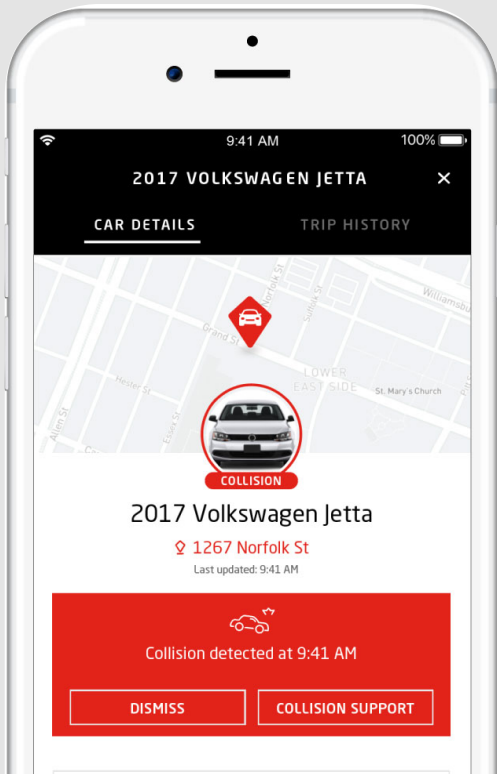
9:41 AM
100%

2017 VOLKSWAGEN JETTA
×

CAR DETAILS
TRIP HISTORY

Norfolk St
Suffolk St
Williamsbu
Grand St
LOWER EAST SIDE
St. Mary's Church
Hester St
Essex St
Allen St

COLLISION

2017 Volkswagen Jetta
1267 Norfolk St
Last updated: 9:41 AM

Collision detected at 9:41 AM

DISMISS
COLLISION SUPPORT